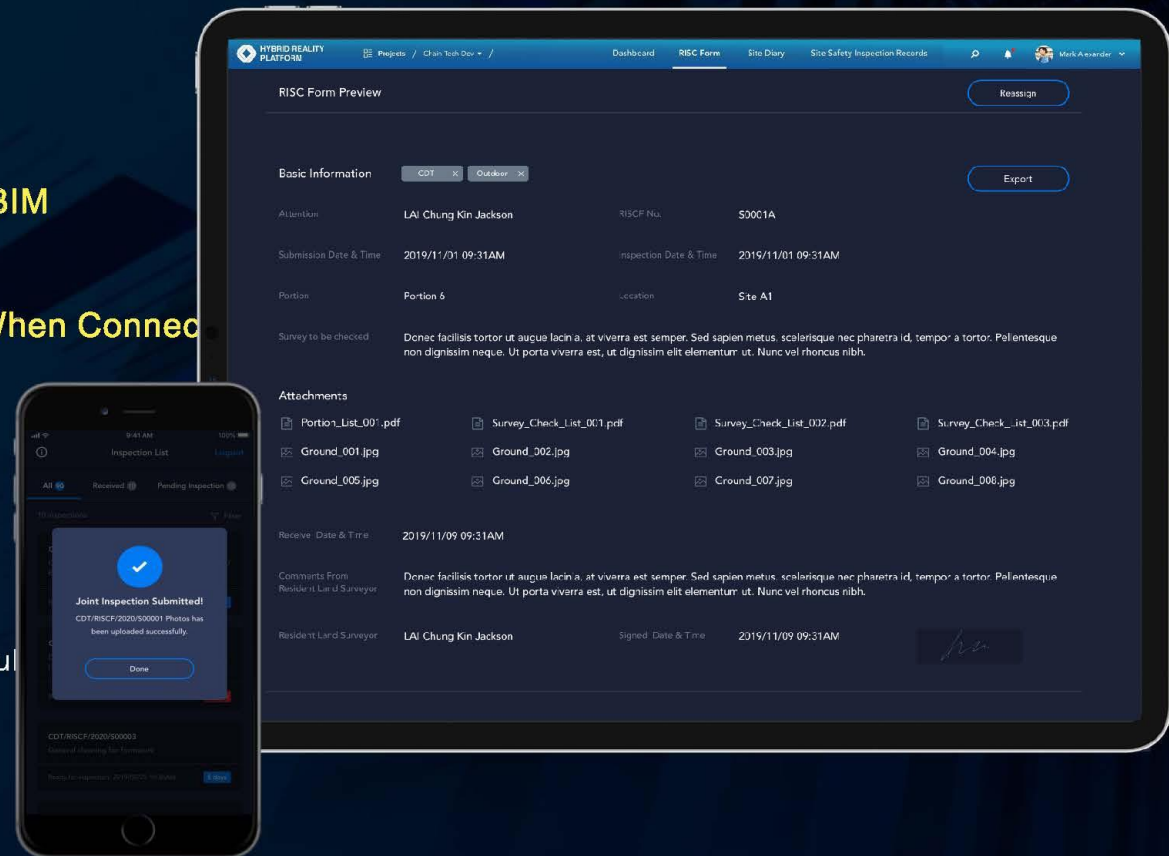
BIM

When Connec

ul

HYBRID REALITY PLATFORM

Projects / Chain Tech Dev / Dashboard RISC Form Site Diary Site Safety Inspection Records Mark Alexander

RISC Form Preview

Reassign

Basic Information CDT Outdoor

Export

| Attention | LAI Chung Kin Jackson | RISCF No. | S0001A |
|---|---|---|---|
| Submission Date & Time | 2019/11/01 09:31AM | Inspection Date & Time | 2019/11/01 09:31AM |
| Portion | Portion 6 | Location | Site A1 |

Survey to be checked Donec facilisis tortor ut augue lacinia, at viverra est semper. Sed sapien metus, scelerisque nec pharetra id, tempor a tortor. Pellentesque non dignissim neque. Ut porta viverra est, ut dignissim elit elementum ut. Nunc vel rhoncus nibh.

Attachments

Portion_List_001.pdf Survey_Check_List_001.pdf Survey_Check_List_002.pdf Survey_Check_List_003.pdf
Ground_001.jpg Ground_002.jpg Ground_003.jpg Ground_004.jpg
Ground_005.jpg Ground_006.jpg Ground_007.jpg Ground_008.jpg

Receive Date & Time 2019/11/09 09:31AM

Comments From Resident Land Surveyor Donec facilisis tortor ut augue lacinia, at viverra est semper. Sed sapien metus, scelerisque nec pharetra id, tempor a tortor. Pellentesque non dignissim neque. Ut porta viverra est, ut dignissim elit elementum ut. Nunc vel rhoncus nibh.

Resident Land Surveyor LAI Chung Kin Jackson Signed Date & Time 2019/11/09 09:31AM

9:41 AM 100%

Inspection List Logout

All Received Pending Inspection

Filter

Joint Inspection Submitted!

CDT/RISCF/2020/S00001 Photos has been uploaded successfully.

Done

CDT/RISCF/2020/S00003

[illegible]